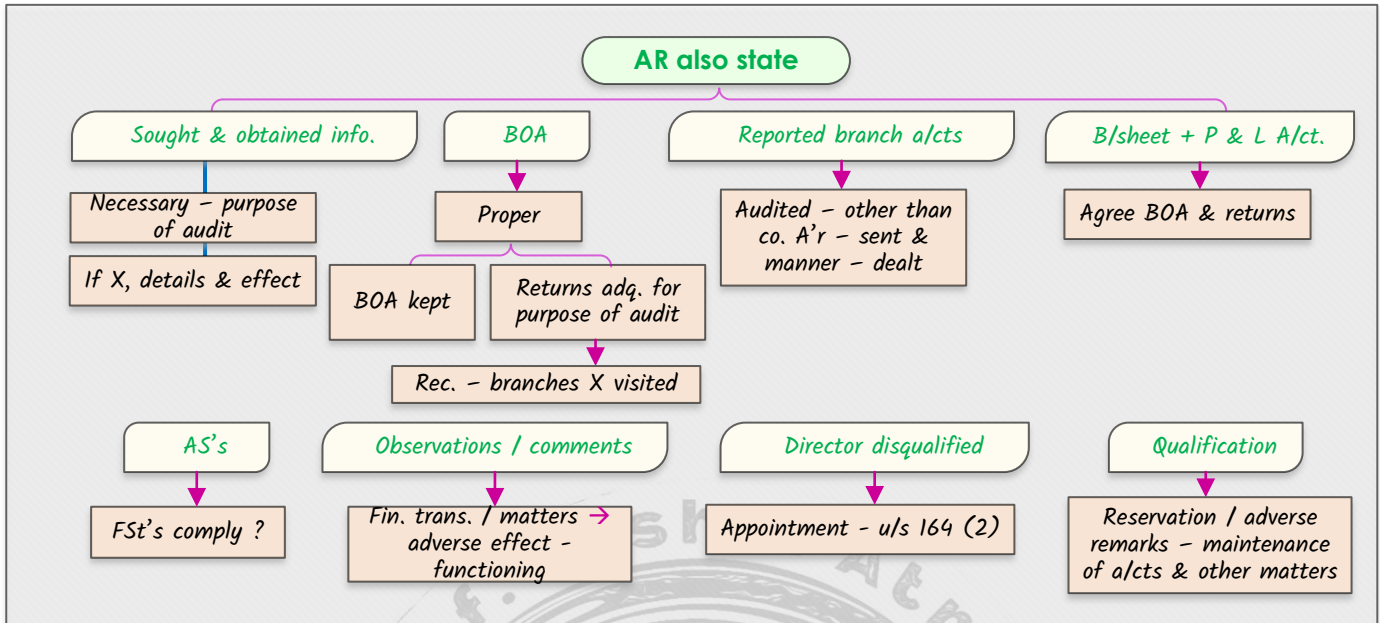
AR also state

Sought & obtained info.

Necessary – purpose of audit

If X, details & effect

BOA

Proper

BOA kept

Returns adq. for purpose of audit

Rec. – branches X visited

Reported branch a/cts

Audited – other than co. A'r – sent & manner – dealt

B/sheet + P & L A/ct.

Agree BOA & returns

AS's

FSt's comply ?

Observations / comments

Fin. trans. / matters → adverse effect - functioning

Director disqualified

Appointment - u/s 164 (2)

Qualification

Reservation / adverse remarks – maintenance of a/cts & other matters